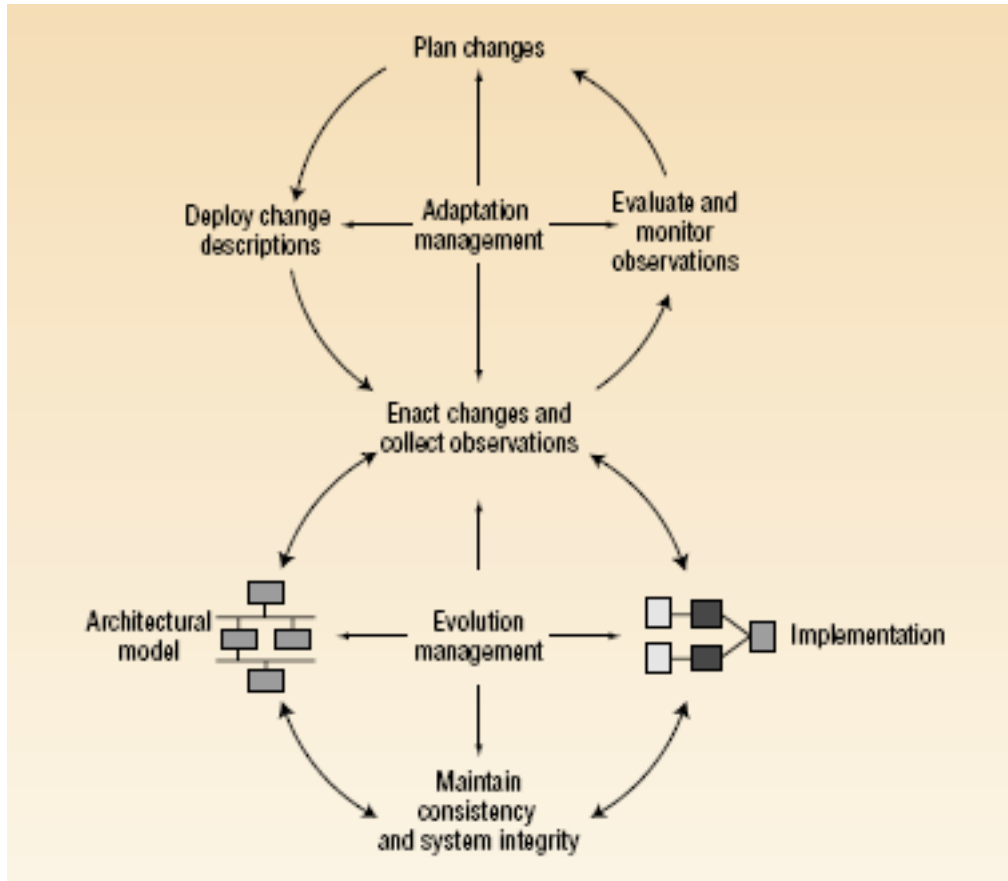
Plan changes

Deploy change descriptions

Adaptation management

Evaluate and monitor observations

Enact changes and collect observations

Architectural model

Evolution management

Implementation

Maintain consistency and system integrity